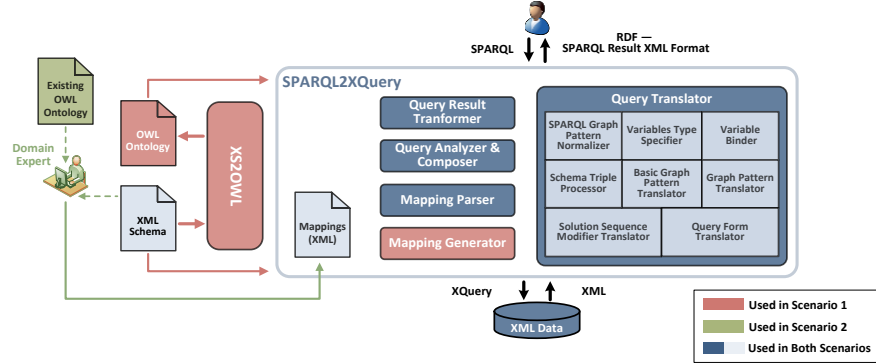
SPARQL

RDF — SPARQL Result XML Format

Existing OWL Ontology

Domain Expert

OWL Ontology

XS2OWL

XML Schema

SPARQL2XQuery

Mappings (XML)

Query Result Tranformer

Query Analyzer & Composer

Mapping Parser

Mapping Generator

Query Translator

SPARQL Graph Pattern Normalizer

Variables Type Specifier

Variable Binder

Schema Triple Processor

Basic Graph Pattern Translator

Graph Pattern Translator

Solution Sequence Modifier Translator

Query Form Translator

XQuery

XML

XML Data

Used in Scenario 1

Used in Scenario 2

Used in Both Scenarios